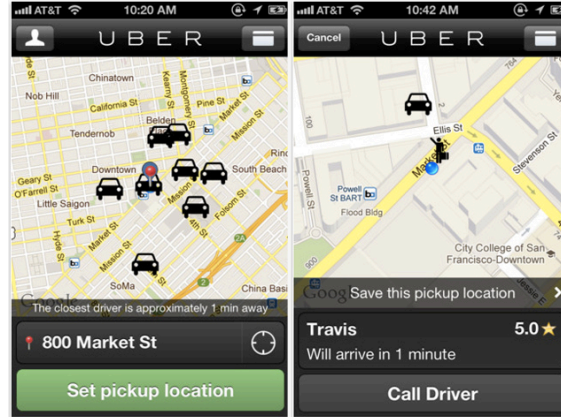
AT&T 10:20 AM

UBER

Chinatown
Nob Hill
California St
Belden
Pine St
Tendernob
Mission St
Downtown
South Beach
Geary St
O'Farrell St
Little Saigon
Mission St
Folsom St
Turk St
Market St
4th St
Hyde St
SoMa
China Basin
Google
The closest driver is approximately 1 min away

800 Market St

Set pickup location

AT&T 10:42 AM

Cancel

UBER

Ellis St
Market St
Stevenson St
Powell St
Powell St BART
Flood Bldg
City College of San Francisco-Downtown
Google Save this pickup location

Travis
5.0
Will arrive in 1 minute

Call Driver